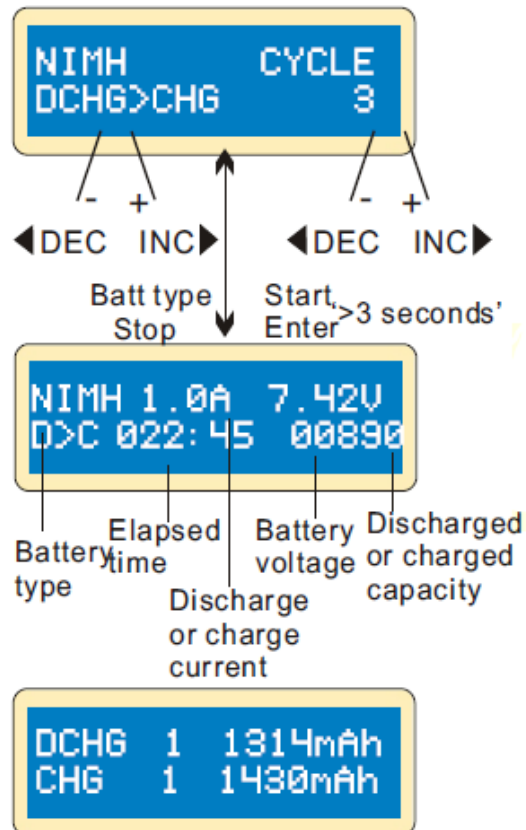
NIMH CYCLE
DCHG>CHG 3

- +
◀DEC INC▶

- +
◀DEC INC▶

Batt type
Stop

Start
Enter '>3 seconds'

NIMH 1.0A 7.42V
D>C 022:45 00890

Battery type

Elapsed time

Discharge or charge current

Battery voltage

Discharged or charged capacity

DCHG 1 1314mAh
CHG 1 1430mAh